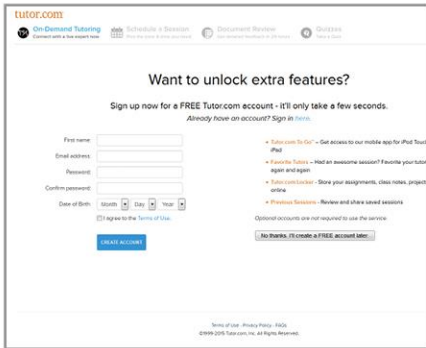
tutor.com

On-Demand Tutoring
Connect with a live expert now

Schedule a Session
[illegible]

Document Review
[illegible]

Quizzes
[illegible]

Want to unlock extra features?

Sign up now for a FREE Tutor.com account - it'll only take a few seconds.

Already have an account? Sign in here.

First name:
Email address:
Password:
Confirm password:
Date of Birth: Month Day Year

I agree to the Terms of Use.

CREATE ACCOUNT

Tutor.com To Go™ – Get access to our mobile app for iPod Touch iPad

Favorite Tutors – Had an awesome session? Favorite your tutor again and again

Tutor.com Locker – Store your assignments, class notes, project online

Previous Sessions – Review and share saved sessions

Optional accounts are not required to use the service.

No thanks, I'll create a FREE account later.

Terms of Use · Privacy Policy · FAQs
©1999-2015 Tutor.com, Inc. All Rights Reserved.